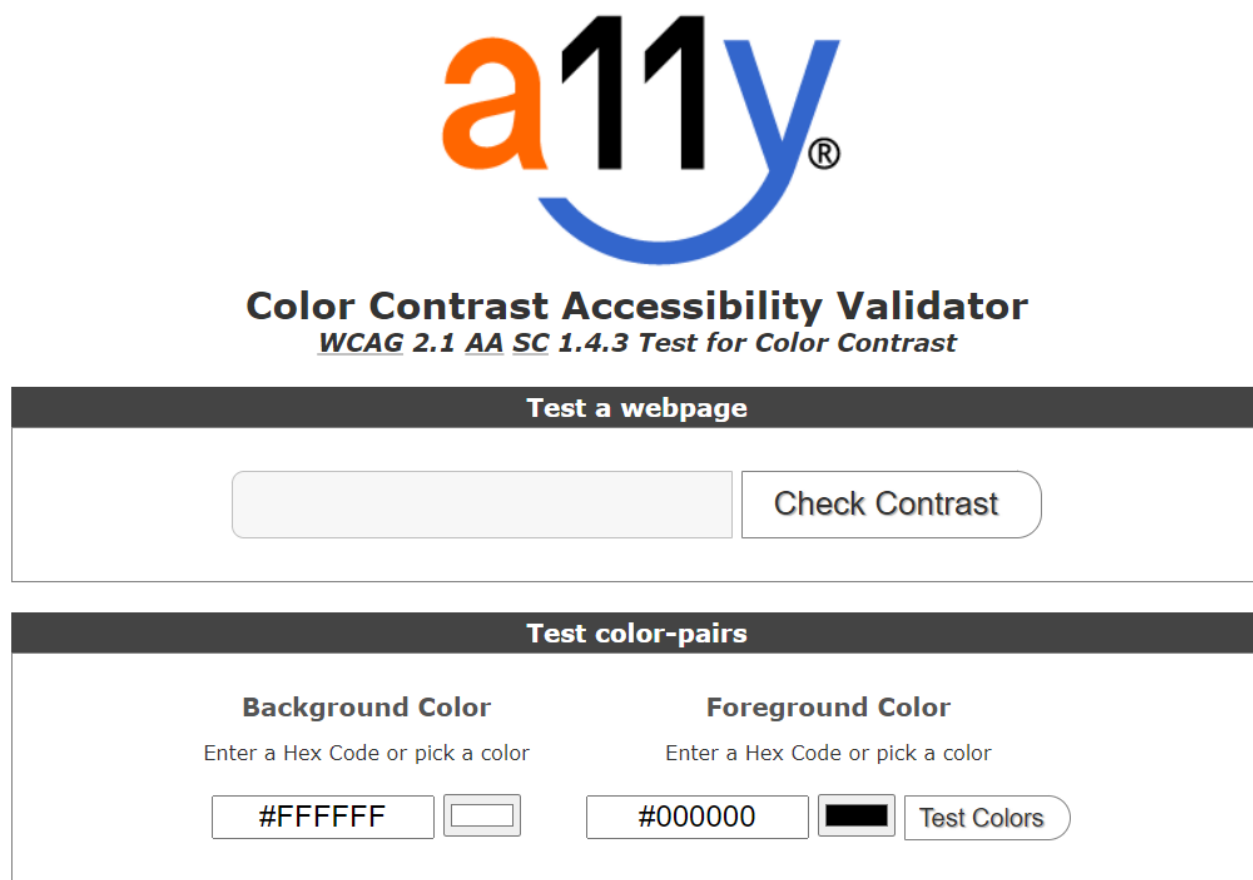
a11y®

Color Contrast Accessibility Validator

WCAG 2.1 AA SC 1.4.3 Test for Color Contrast

Test a webpage

Check Contrast

Test color-pairs

Background Color

Enter a Hex Code or pick a color

#FFFFFF

Foreground Color

Enter a Hex Code or pick a color

#000000

Test Colors